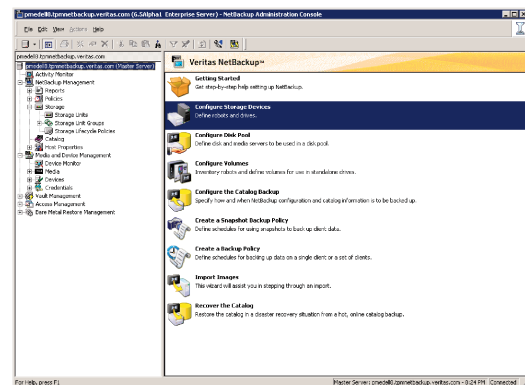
pmedell8.tpmnetbackup.veritas.com (6.5Alpha1 Enterprise Server) - NetBackup Administration Console

File Edit View Actions Help

pmedell8.tpmnetbackup.veritas.com

pmedell8.tpmnetbackup.veritas.com (Master Server)
Activity Monitor
NetBackup Management
Reports
Policies
Storage
Storage Units
Storage Unit Groups
Storage Lifecycle Policies
Catalog
Host Properties
Media and Device Management
Device Monitor
Media
Devices
Credentials
Vault Management
Access Management
Bare Metal Restore Management

Veritas NetBackup™

Getting Started
Get step-by-step help setting up NetBackup.

Configure Storage Devices
Define robots and drives.

Configure Disk Pool
Define disk and media servers to be used in a disk pool.

Configure Volumes
Inventory robots and define volumes for use in standalone drives.

Configure the Catalog Backup
Specify how and when NetBackup configuration and catalog information is to be backed up.

Create a Snapshot Backup Policy
Define schedules for using snapshots to back up client data.

Create a Backup Policy
Define schedules for backing up data on a single client or a set of clients.

Import Images
This wizard will assist you in stepping through an import.

Recover the Catalog
Restore the catalog in a disaster recovery situation from a hot, online catalog backup.

For Help, press F1

Master Server: pmedell8.tpmnetbackup.veritas.com - 9:24 PM Connected